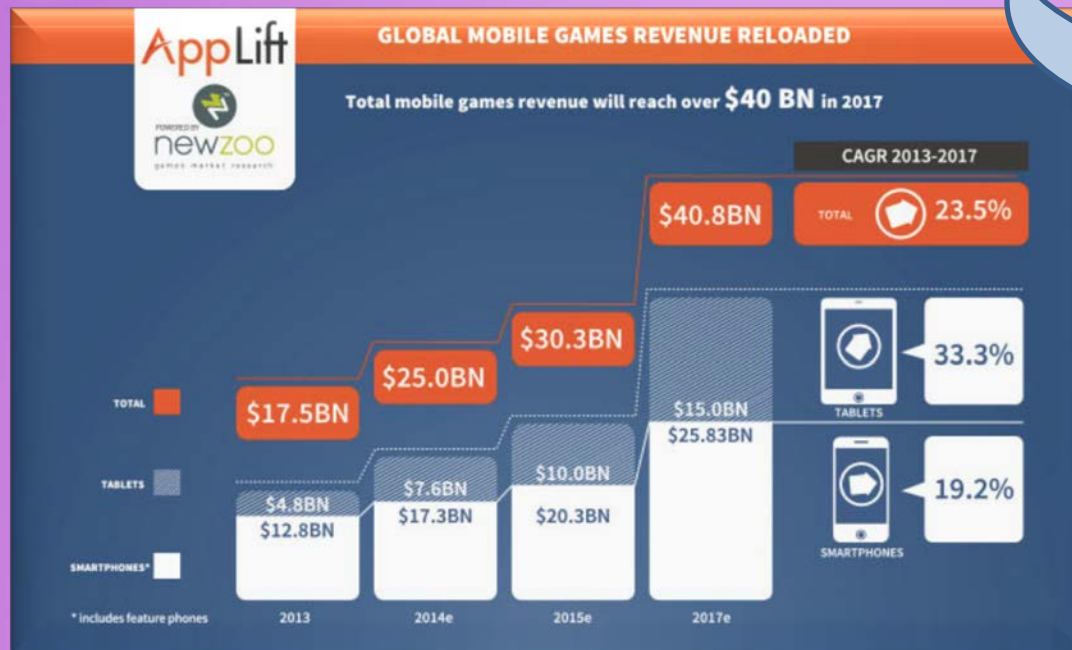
AppLift

POWERED BY newzoo games market research

GLOBAL MOBILE GAMES REVENUE RELOADED

Total mobile games revenue will reach over $40 BN in 2017

CAGR 2013-2017

TOTAL 23.5%

$40.8BN

$30.3BN

$25.0BN

$17.5BN

TOTAL

TABLETS

SMARTPHONES*

$4.8BN
$12.8BN

$7.6BN
$17.3BN

$10.0BN
$20.3BN

$15.0BN
$25.83BN

33.3%
TABLETS

19.2%
SMARTPHONES

* includes feature phones

2013

2014e

2015e

2017e